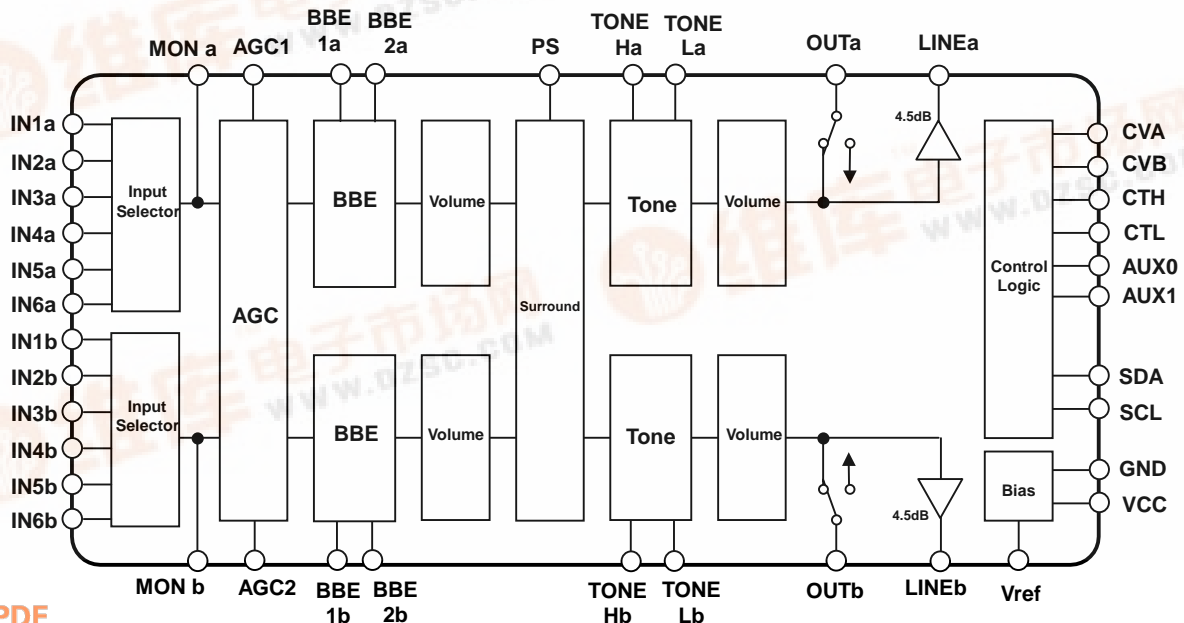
MON a
AGC1
BBE 1a
BBE 2a
PS
TONE Ha
TONE La
OUTa
LINEa

IN1a
IN2a
IN3a
IN4a
IN5a
IN6a
IN1b
IN2b
IN3b
IN4b
IN5b
IN6b

Input Selector
AGC
BBE
Volume
Surround
Tone
Volume
4.5dB
Control Logic

CVA
CVB
CTH
CTL
AUX0
AUX1
SDA
SCL
GND
VCC

Input Selector
BBE
Volume
Tone
Volume
4.5dB
Bias

MON b
AGC2
BBE 1b
BBE 2b
TONE Hb
TONE Lb
OUTb
LINEb
Vref

www.DZSC.com
PDF